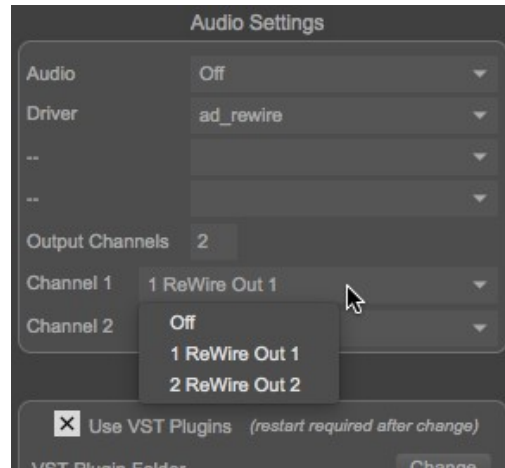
Audio Settings

Audio Off

Driver ad_rewire

--

--

Output Channels 2

Channel 1 1 ReWire Out 1

Channel 2

Off
1 ReWire Out 1
2 ReWire Out 2

Use VST Plugins (restart required after change)

VST Plugin Folder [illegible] Change